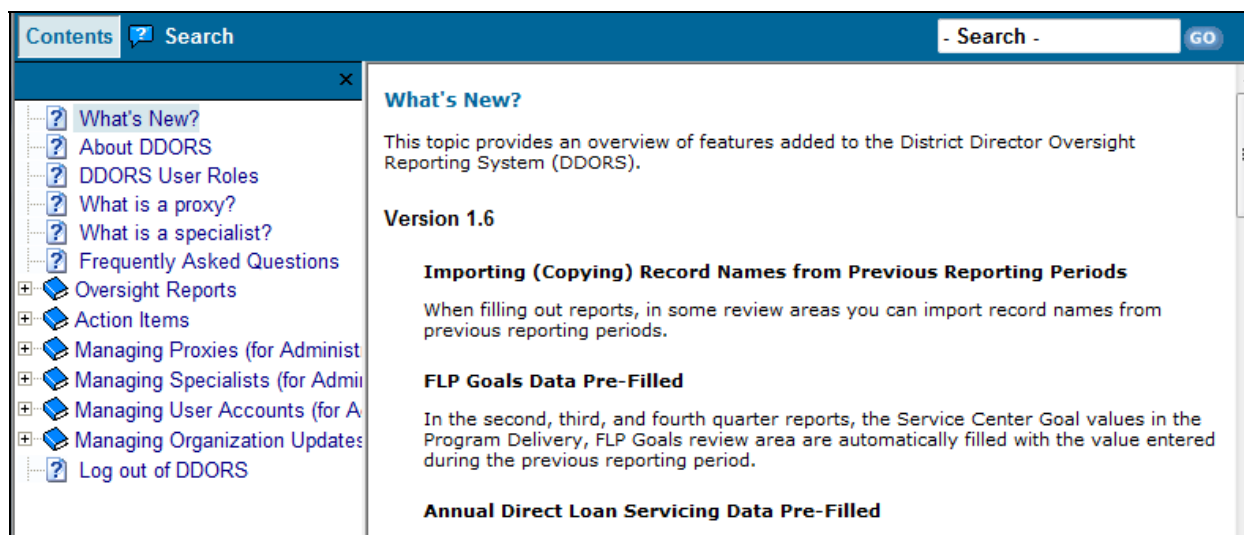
Contents Search

- Search -

GO

×

What's New?
About DDORS
DDORS User Roles
What is a proxy?
What is a specialist?
Frequently Asked Questions
Oversight Reports
Action Items
Managing Proxies (for Administ
Managing Specialists (for Admi
Managing User Accounts (for A
Managing Organization Updates
Log out of DDORS

What's New?

This topic provides an overview of features added to the District Director Oversight Reporting System (DDORS).

Version 1.6

Importing (Copying) Record Names from Previous Reporting Periods

When filling out reports, in some review areas you can import record names from previous reporting periods.

FLP Goals Data Pre-Filled

In the second, third, and fourth quarter reports, the Service Center Goal values in the Program Delivery, FLP Goals review area are automatically filled with the value entered during the previous reporting period.

Annual Direct Loan Servicing Data Pre-Filled